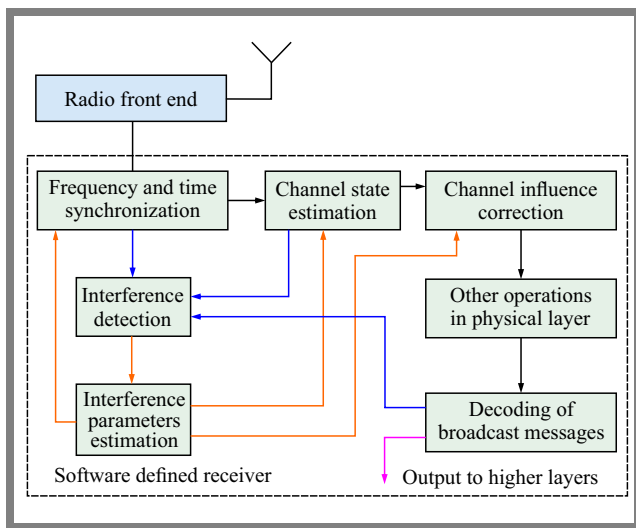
Radio front end

Frequency and time synchronization

Channel state estimation

Channel influence correction

Interference detection

Other operations in physical layer

Interference parameters estimation

Decoding of broadcast messages

Software defined receiver

Output to higher layers